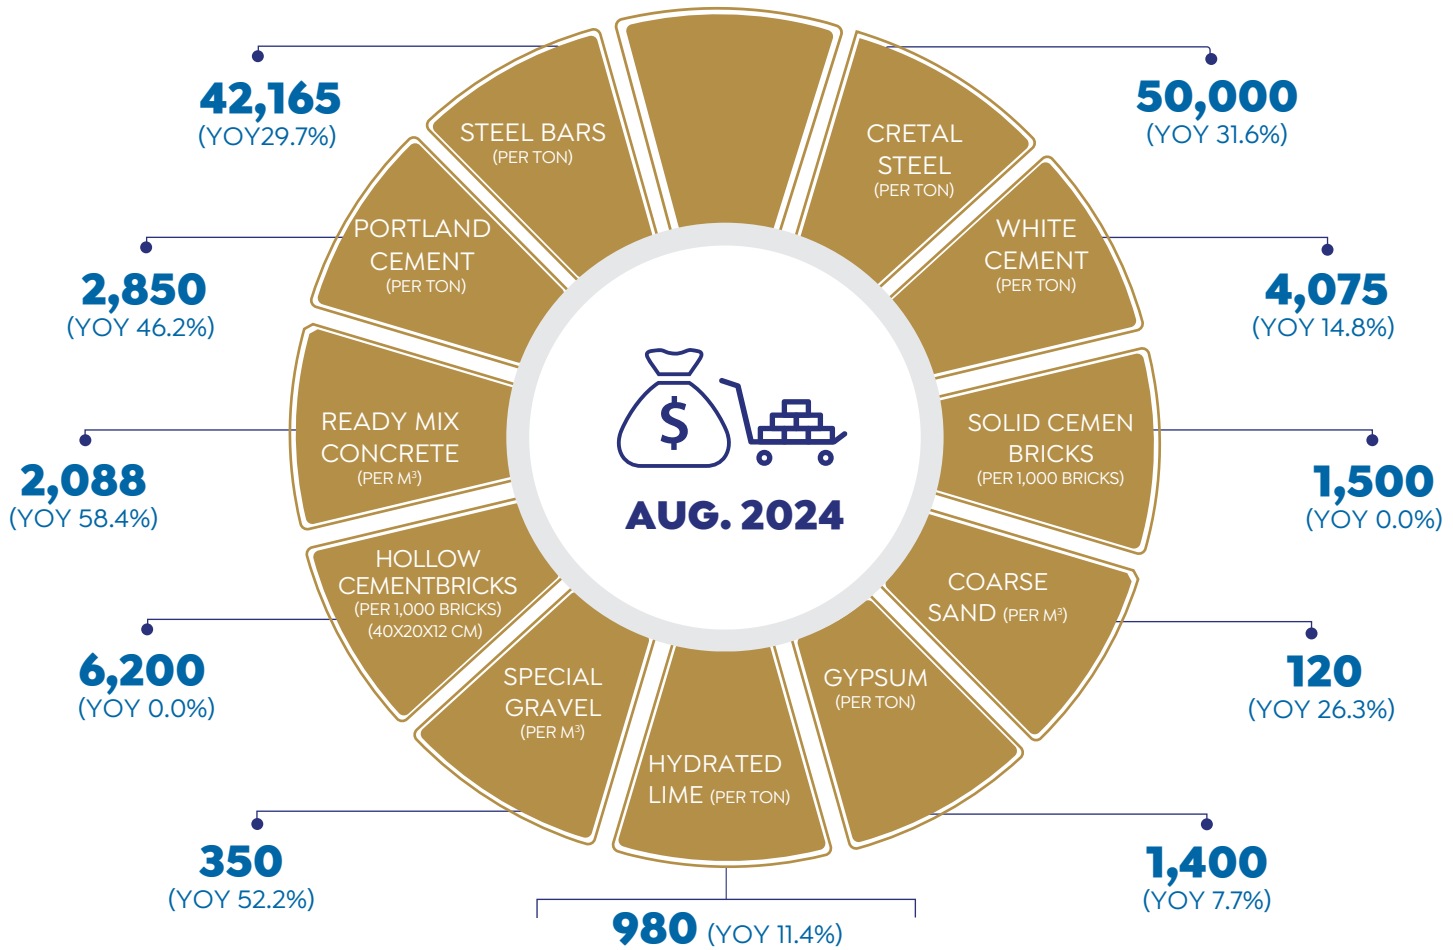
42,165
(YOY29.7%)

STEEL BARS
(PER TON)

CRETAL STEEL
(PER TON)

50,000
(YOY 31.6%)

PORTLAND CEMENT
(PER TON)

2,850
(YOY 46.2%)

WHITE CEMENT
(PER TON)

4,075
(YOY 14.8%)

READY MIX CONCRETE
(PER M³)

2,088
(YOY 58.4%)

$

AUG. 2024

SOLID CEMEN BRICKS
(PER 1,000 BRICKS)

1,500
(YOY 0.0%)

HOLLOW CEMENTBRICKS
(PER 1,000 BRICKS)
(40X20X12 CM)

6,200
(YOY 0.0%)

COARSE SAND (PER M³)

120
(YOY 26.3%)

SPECIAL GRAVEL
(PER M³)

350
(YOY 52.2%)

GYPSUM
(PER TON)

1,400
(YOY 7.7%)

HYDRATED LIME (PER TON)

980 (YOY 11.4%)